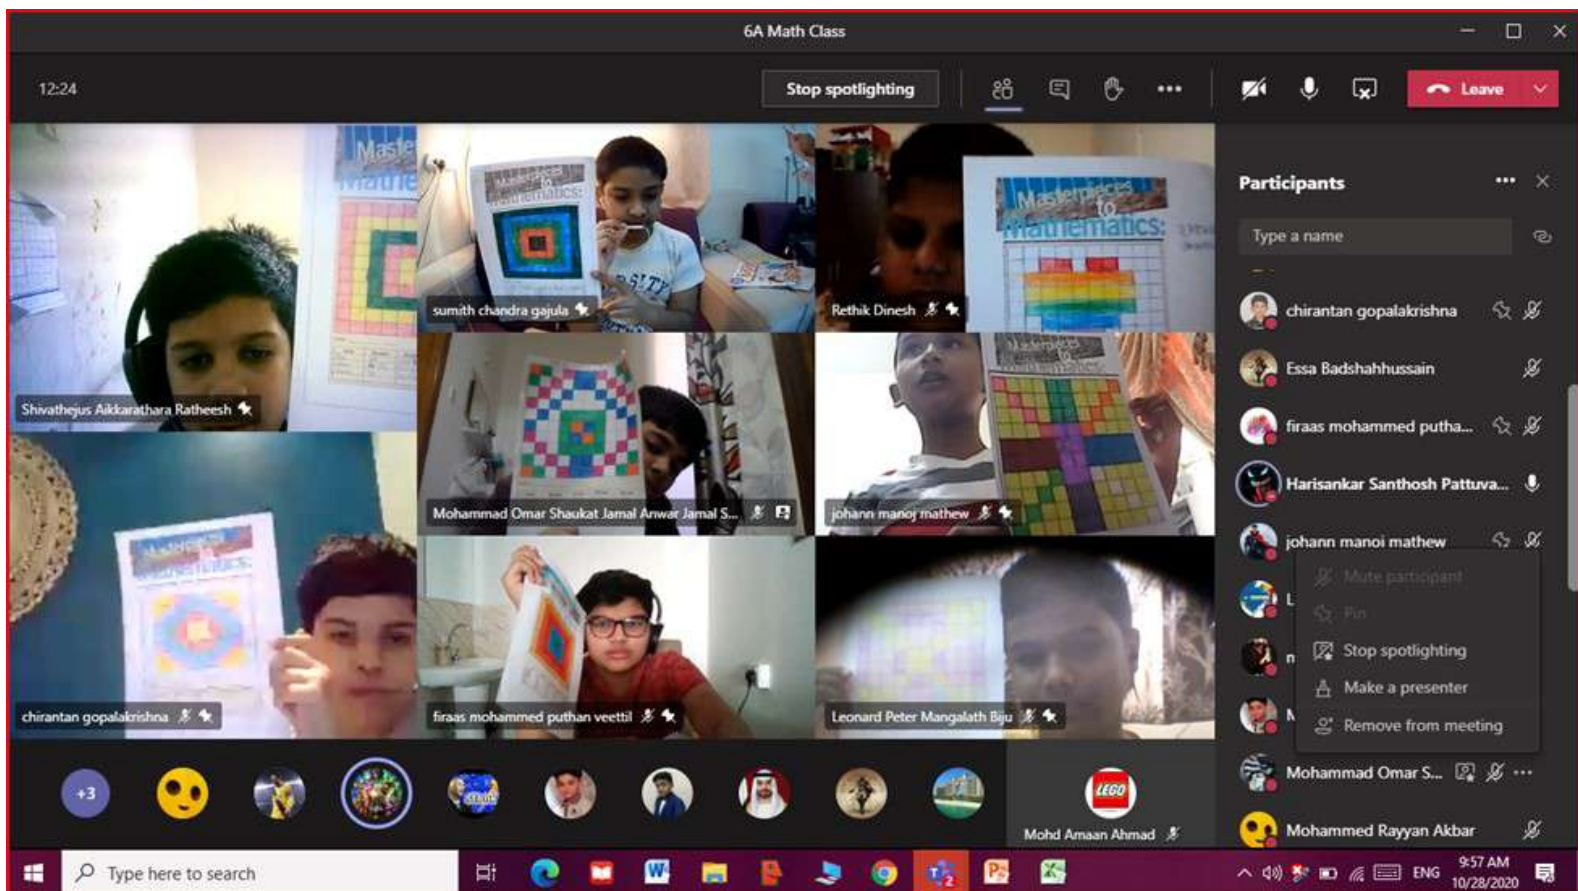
6A Math Class

12:24

Stop spotlighting

Leave

Participants

Type a name

chirantan gopalakrishna

Essa Badshahhussain

firaas mohammed putha...

Harisankar Santhosh Pattuva...

johann manoj mathew

Mute participant

Pin

Stop spotlighting

Make a presenter

Remove from meeting

Mohammad Omar S...

Mohammed Rayyan Akbar

Shivathejus Aikkarathara Ratheesh

sumith chandra gajula

Rethik Dinesh

Mohammad Omar Shaukat Jamal Anwar Jamal S...

johann manoj mathew

chirantan gopalakrishna

firaas mohammed puthan veettil

Leonard Peter Mangalath Biju

Masterpieces in Mathematics:

+3

LEGO

Mohd Amaan Ahmad

Type here to search

ENG

9:57 AM
10/28/2020